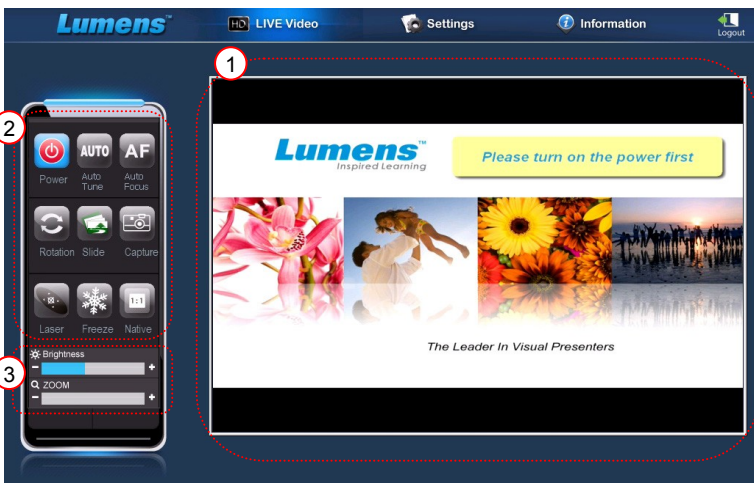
Lumens™

HD LIVE Video

Settings

Information

Logout

1

2

Power

AUTO
Auto Tune

AF
Auto Focus

Rotation

Slide

Capture

Laser

Freeze

1:1
Native

3

Brightness

−

+

ZOOM

−

+

Lumens™
Inspired Learning

Please turn on the power first

The Leader In Visual Presenters